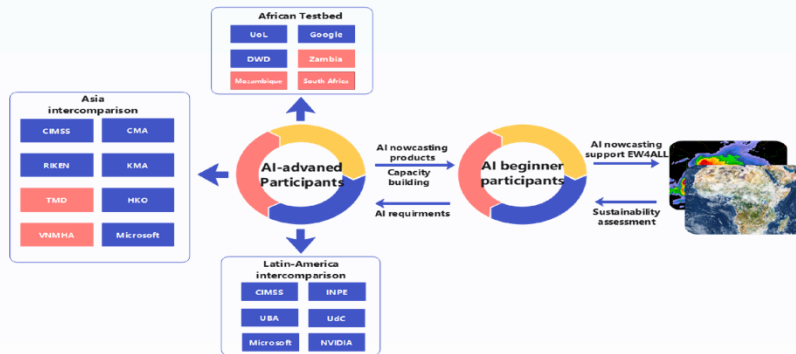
African Testbed

UoL

Google

DWD

Zambia

Mocambique

South Africa

Asia intercomparison

CIMSS

CMA

RIKEN

KMA

TMD

HKO

VNMHA

Microsoft

AI-advaned Participants

AI nowcasting products

Capacity building

AI requirments

AI beginner participants

AI nowcasting support EW4ALL

Sustainability assessment

Latin-America intercomparison

CIMSS

INPE

UBA

UdC

Microsoft

NVIDIA